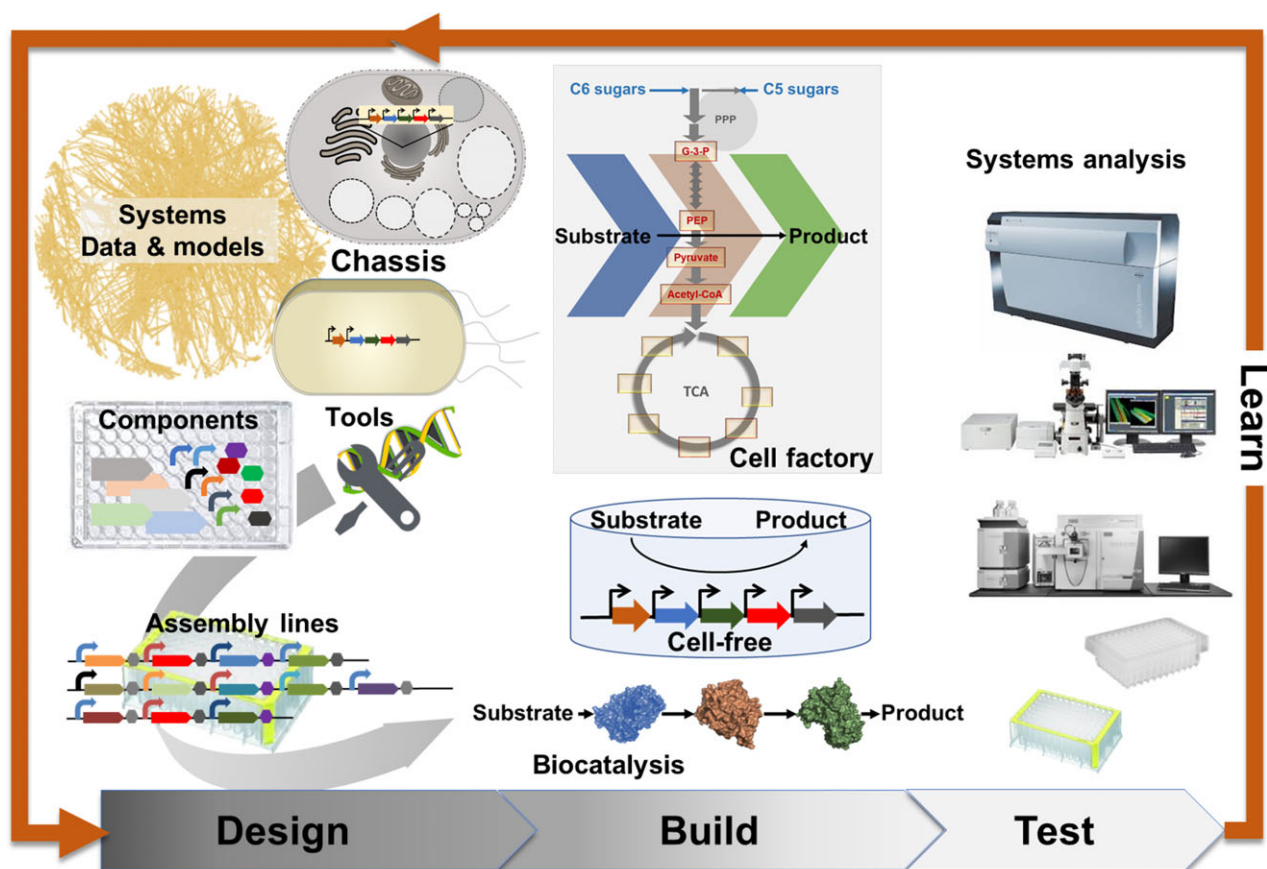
Systems Data & models

Chassis

C6 sugars

C5 sugars

PPP

G-3-P

PEP

Substrate

Product

Pyruvate

Acetyl-CoA

TCA

Cell factory

Systems analysis

Components

Tools

Substrate

Product

Cell-free

Assembly lines

Substrate

Product

Biocatalysis

Learn

Design

Build

Test